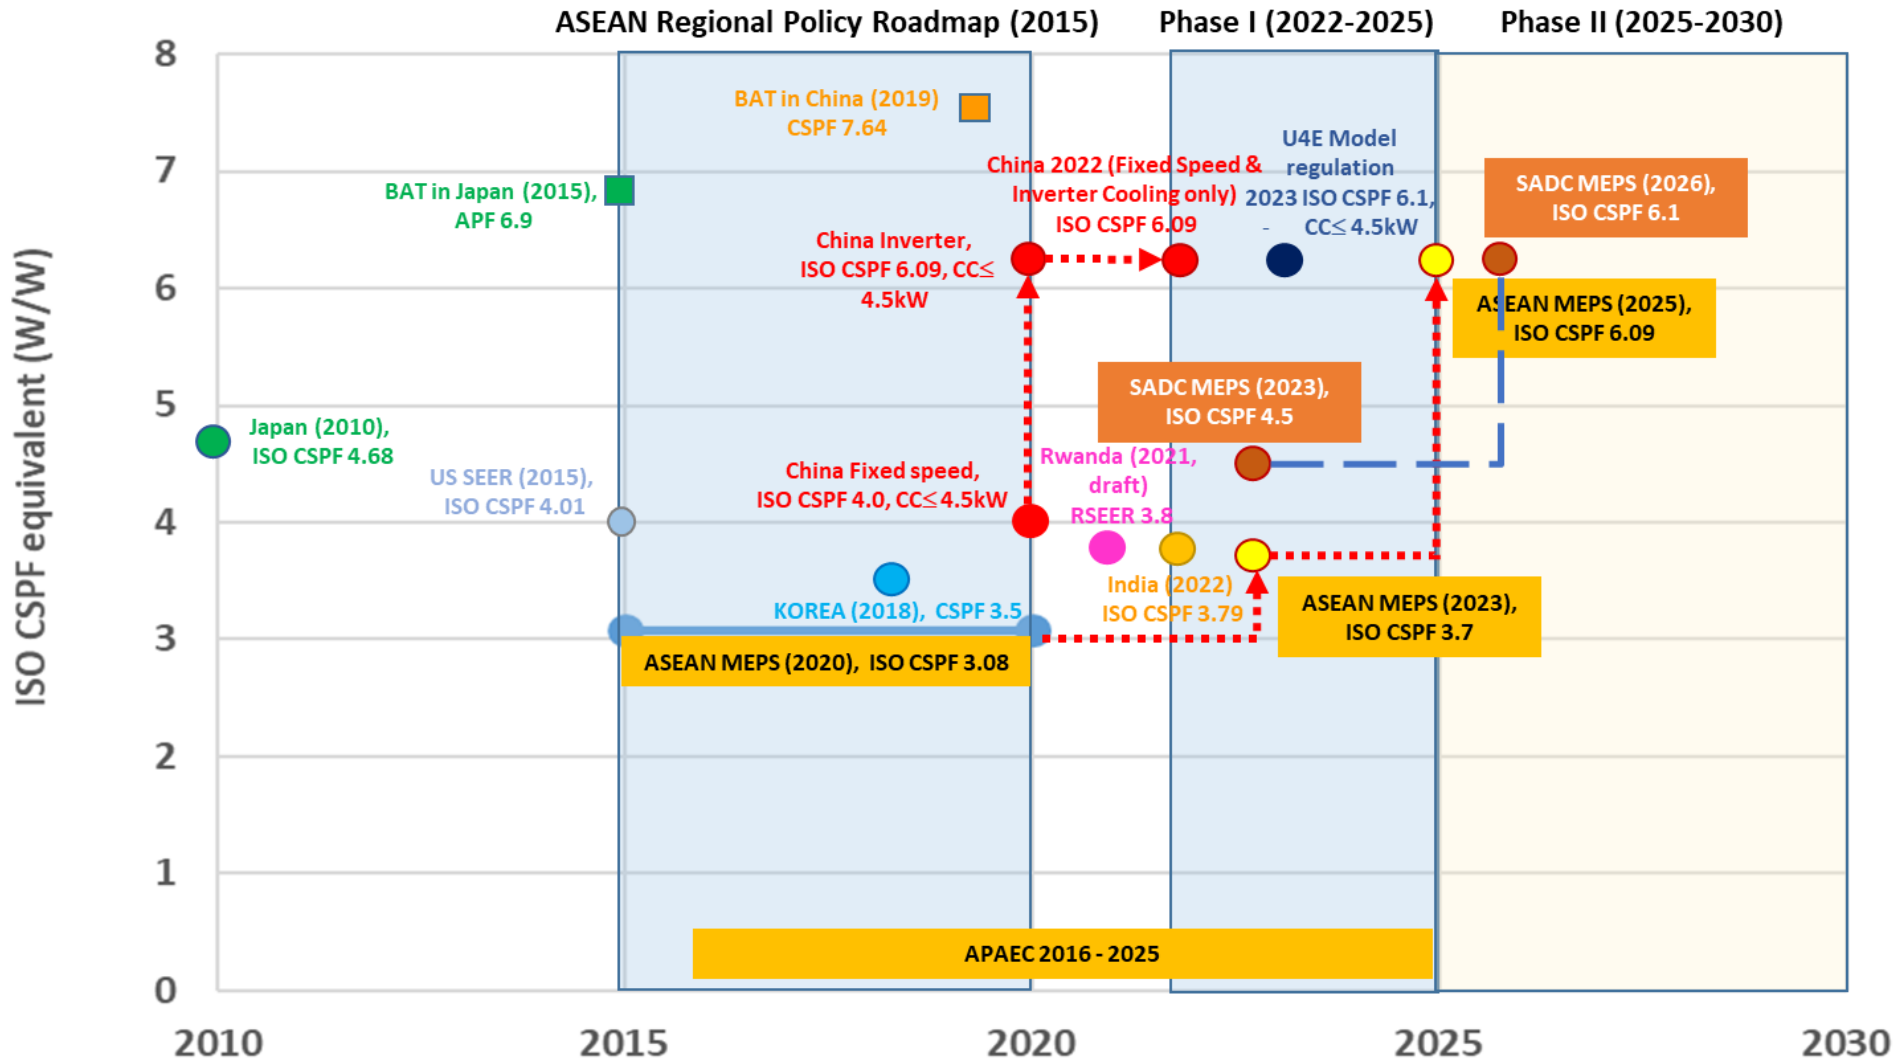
ASEAN Regional Policy Roadmap (2015)

Phase I (2022-2025)

Phase II (2025-2030)

ISO CSPF equivalent (W/W)

8
7
6
5
4
3
2
1
0

2010
2015
2020
2025
2030

BAT in China (2019)
CSPF 7.64

BAT in Japan (2015),
APF 6.9

China 2022 (Fixed Speed & Inverter Cooling only)
ISO CSPF 6.09

U4E Model regulation
2023 ISO CSPF 6.1,
CC≤ 4.5kW

SADC MEPS (2026),
ISO CSPF 6.1

China Inverter,
ISO CSPF 6.09, CC≤ 4.5kW

ASEAN MEPS (2025),
ISO CSPF 6.09

SADC MEPS (2023),
ISO CSPF 4.5

Japan (2010),
ISO CSPF 4.68

US SEER (2015),
ISO CSPF 4.01

China Fixed speed,
ISO CSPF 4.0, CC≤4.5kW

Rwanda (2021, draft)
RSEER 3.8

India (2022)
ISO CSPF 3.79

ASEAN MEPS (2023),
ISO CSPF 3.7

KOREA (2018), CSPF 3.5

ASEAN MEPS (2020), ISO CSPF 3.08

APAEC 2016 - 2025